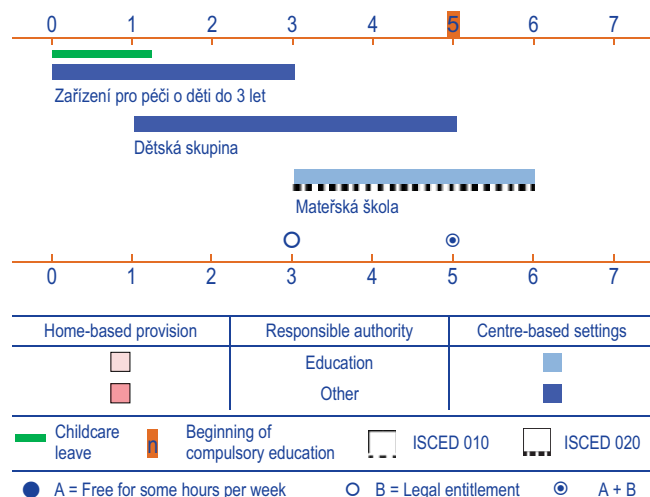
0 1 2 3 4 5 6 7

Zařízení pro péči o děti do 3 let

Dětská skupina

Mateřská škola

0 1 2 3 4 5 6 7

| Home-based provision | Responsible authority | Centre-based settings |
|---|---|---|
| | Education | |
| | Other | |

Childcare leave

n Beginning of compulsory education

ISCED 010

ISCED 020

A = Free for some hours per week

B = Legal entitlement

A + B